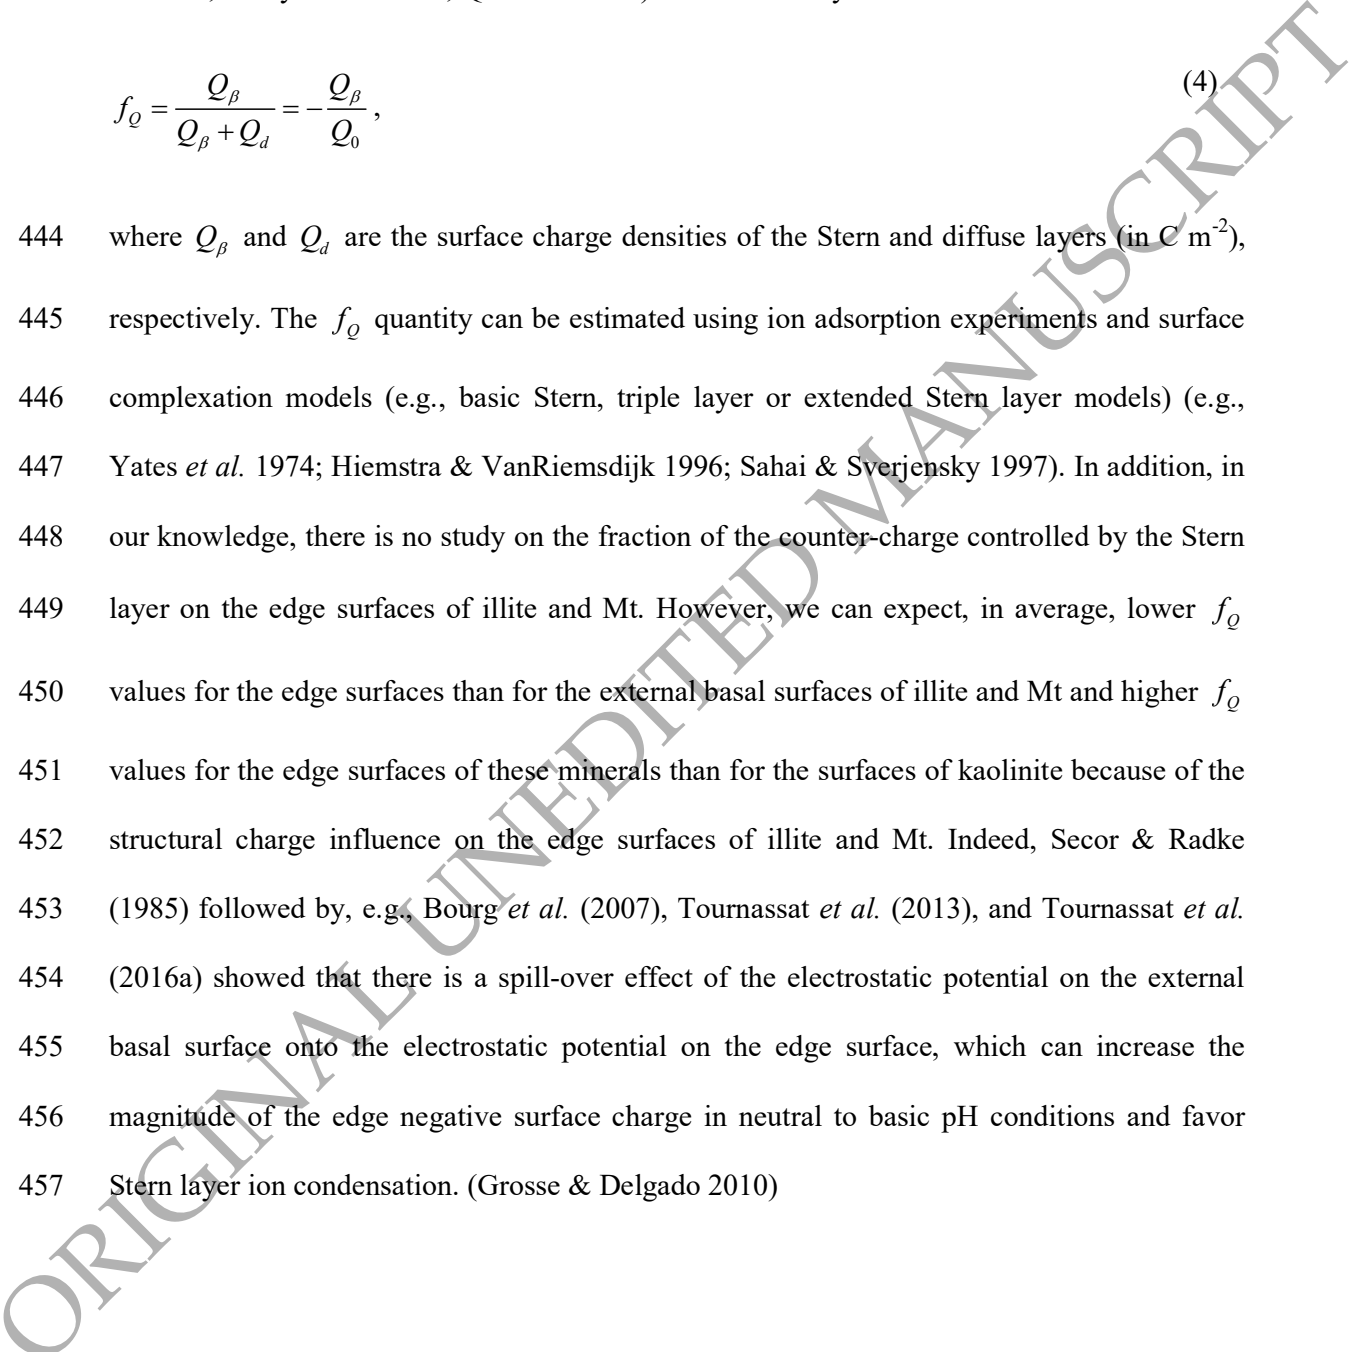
$f_Q = \frac{Q_\beta}{Q_\beta + Q_d} = -\frac{Q_\beta}{Q_0}$, (4)

444 where $Q_\beta$ and $Q_d$ are the surface charge densities of the Stern and diffuse layers (in C m$^{-2}$), 445 respectively. The $f_Q$ quantity can be estimated using ion adsorption experiments and surface 446 complexation models (e.g., basic Stern, triple layer or extended Stern layer models) (e.g., 447 Yates *et al.* 1974; Hiemstra & VanRiemsdijk 1996; Sahai & Sverjensky 1997). In addition, in 448 our knowledge, there is no study on the fraction of the counter-charge controlled by the Stern 449 layer on the edge surfaces of illite and Mt. However, we can expect, in average, lower $f_Q$ 450 values for the edge surfaces than for the external basal surfaces of illite and Mt and higher $f_Q$ 451 values for the edge surfaces of these minerals than for the surfaces of kaolinite because of the 452 structural charge influence on the edge surfaces of illite and Mt. Indeed, Secor & Radke 453 (1985) followed by, e.g., Bourg *et al.* (2007), Tournassat *et al.* (2013), and Tournassat *et al.* 454 (2016a) showed that there is a spill-over effect of the electrostatic potential on the external 455 basal surface onto the electrostatic potential on the edge surface, which can increase the 456 magnitude of the edge negative surface charge in neutral to basic pH conditions and favor 457 Stern layer ion condensation. (Grosse & Delgado 2010)

ORIGINAL UNEDITED MANUSCRIPT